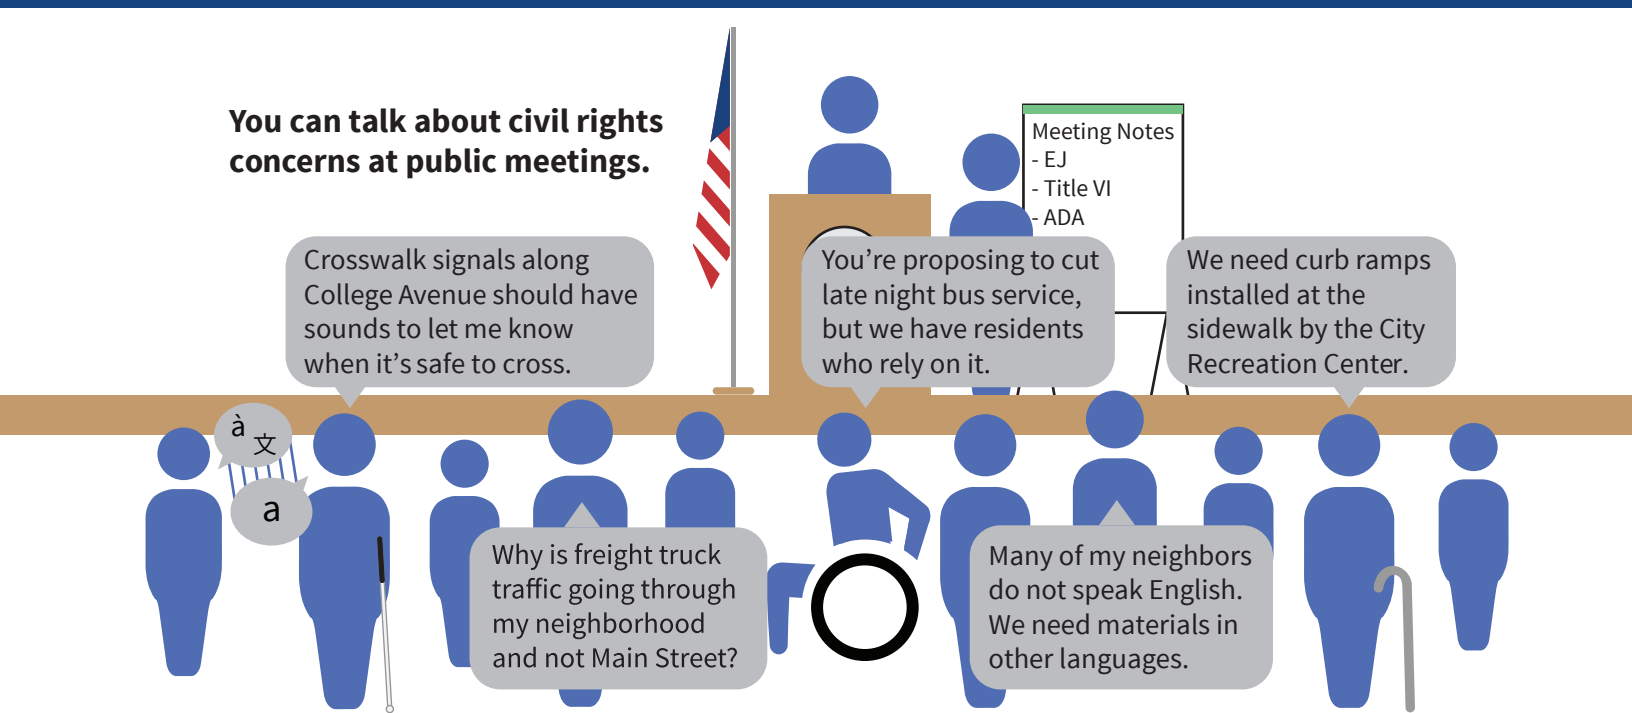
You can talk about civil rights concerns at public meetings.

Meeting Notes
- EJ
- Title VI
- ADA

Crosswalk signals along College Avenue should have sounds to let me know when it's safe to cross.

You're proposing to cut late night bus service, but we have residents who rely on it.

We need curb ramps installed at the sidewalk by the City Recreation Center.

à 文

a

Why is freight truck traffic going through my neighborhood and not Main Street?

Many of my neighbors do not speak English. We need materials in other languages.